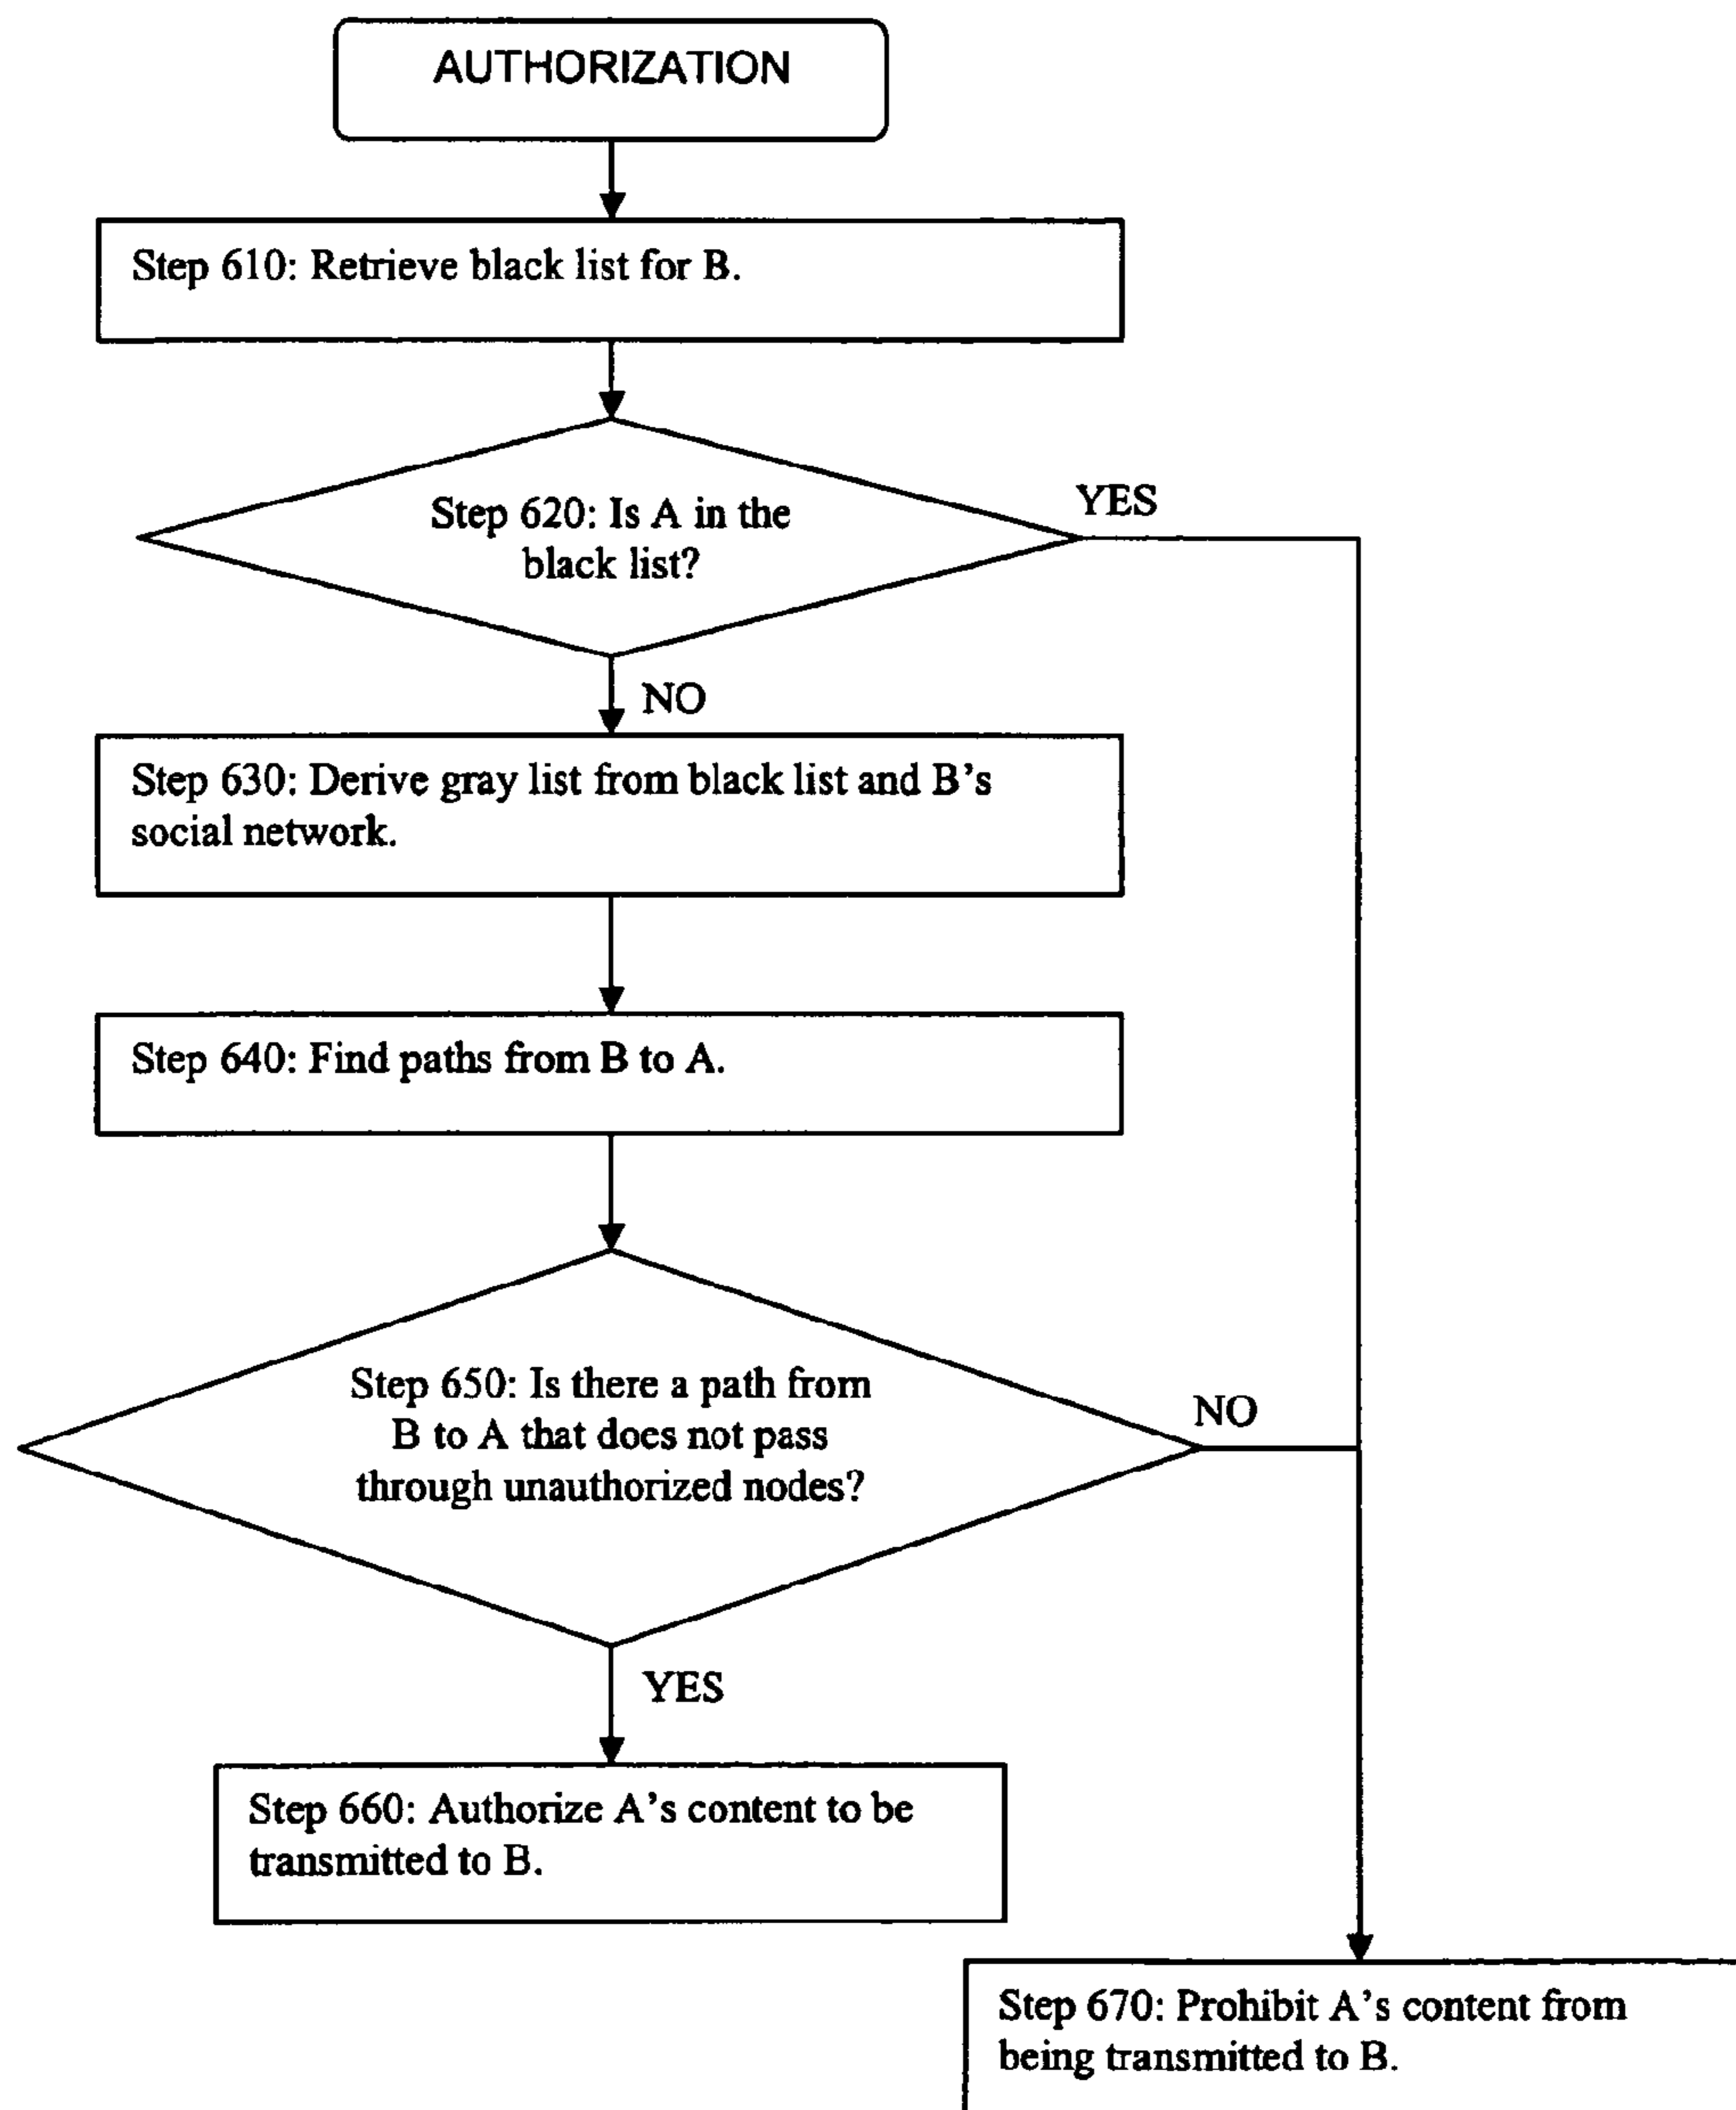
AUTHORIZATION

Step 610: Retrieve black list for B.

Step 620: Is A in the black list?

YES

NO

Step 630: Derive gray list from black list and B's social network.

Step 640: Find paths from B to A.

Step 650: Is there a path from B to A that does not pass through unauthorized nodes?

NO

YES

Step 660: Authorize A's content to be transmitted to B.

Step 670: Prohibit A's content from being transmitted to B.